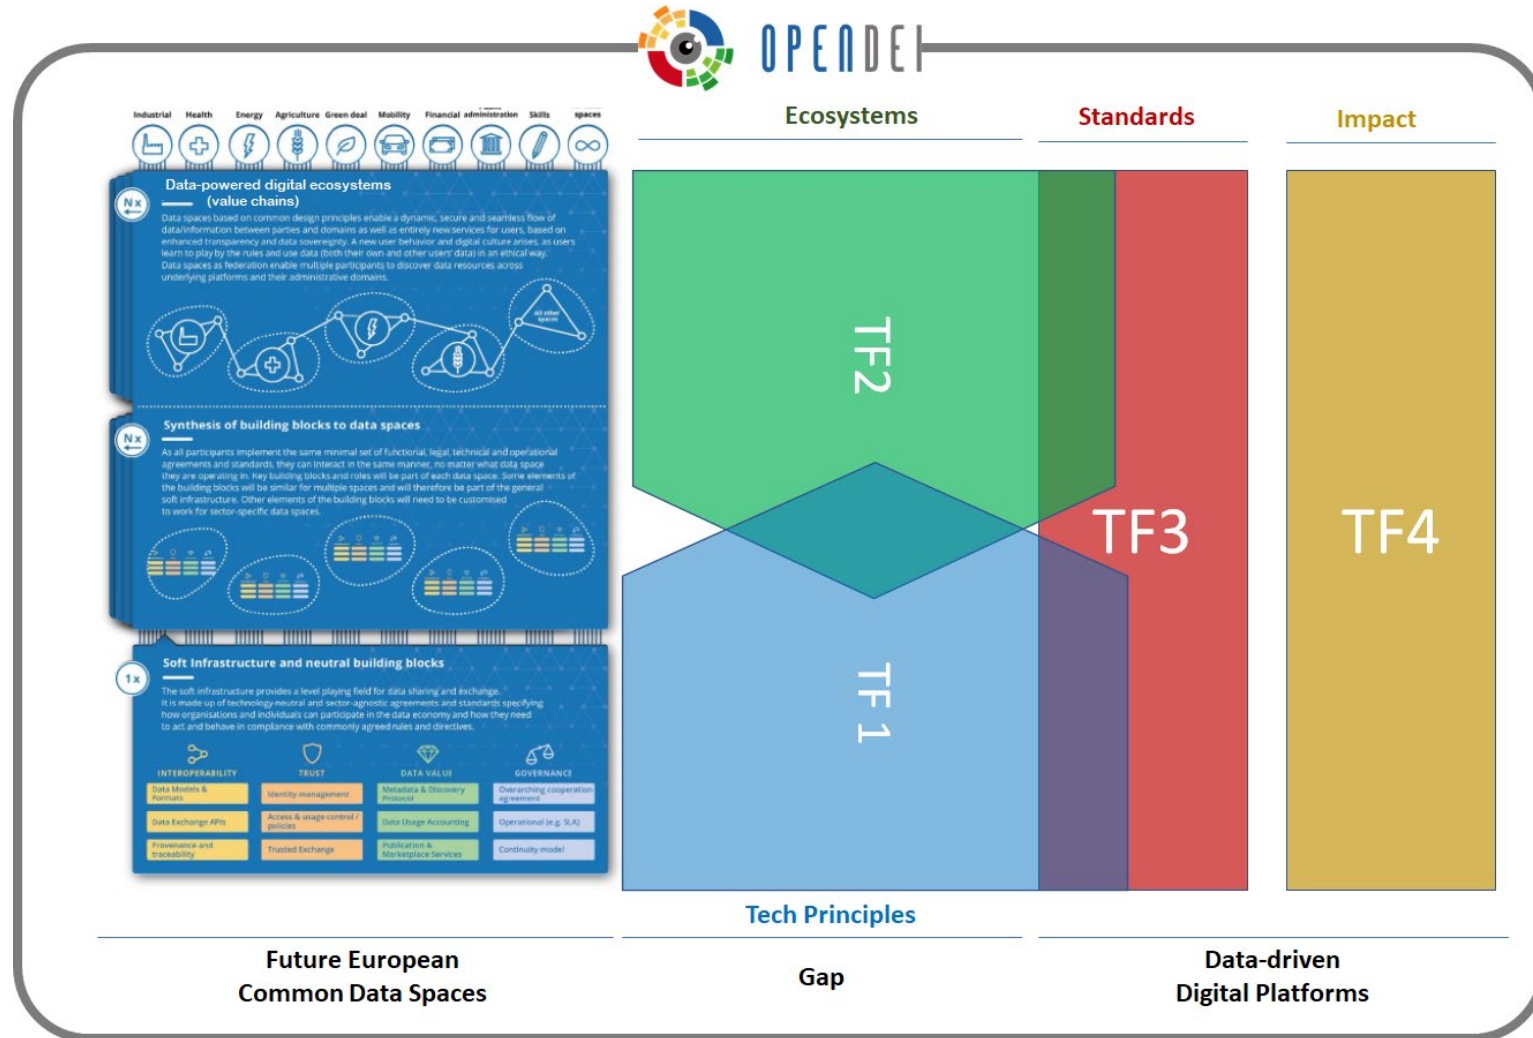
OPENDEI

Industrial Health Energy Agriculture Green deal Mobility Financial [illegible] administration Skills spaces

Nx
Data-powered digital ecosystems (value chains)

Data spaces based on common design principles enable a dynamic, secure and seamless flow of data/information between parties and domains as well as entirely new services for users, based on enhanced transparency and data sovereignty. A new user behavior and digital culture arises, as users learn to play by the rules and use data (both their own and other users' data) in an ethical way. Data spaces as federation enable multiple participants to discover data resources across underlying platforms and their administrative domains.

all other spaces

Nx
Synthesis of building blocks to data spaces

As all participants implement the same minimal set of functional, legal, technical and operational agreements and standards, they can interact in the same manner, no matter what data space they are operating in. Key building blocks and roles will be part of each data space. Some elements of the building blocks will be similar for multiple spaces and will therefore be part of the general soft infrastructure. Other elements of the building blocks will need to be customised to work for sector-specific data spaces.

1x
Soft Infrastructure and neutral building blocks

The soft infrastructure provides a level playing field for data sharing and exchange. It is made up of technology-neutral and sector-agnostic agreements and standards specifying how organisations and individuals can participate in the data economy and how they need to act and behave in compliance with commonly agreed rules and directives.

| INTEROPERABILITY | TRUST | DATA VALUE | GOVERNANCE |
|---|---|---|---|
| Data Models & Formats | Identity management | Metadata & Discovery Protocol | Overarching cooperation agreement |
| Data Exchange APIs | Access & usage control / policies | Data Usage Accounting | Operational (e.g. SLA) |
| Provenance and traceability | Trusted Exchange | Publication & Marketplace Services | Continuity model |

Ecosystems
Standards
Impact

TF2
TF3
TF4
TF 1

Tech Principles

Future European Common Data Spaces

Gap

Data-driven Digital Platforms